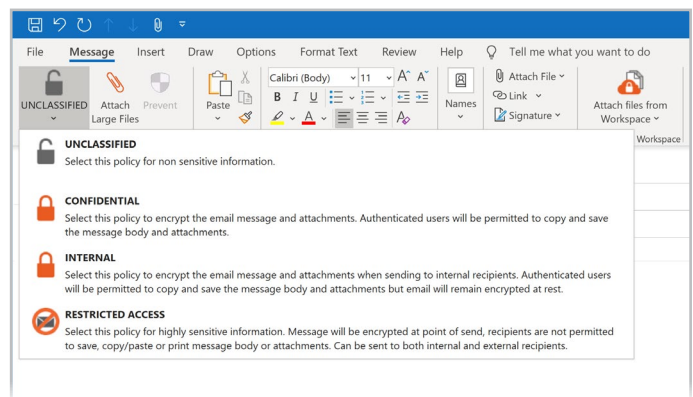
File Message Insert Draw Options Format Text Review Help Tell me what you want to do

UNCLASSIFIED
Attach Large Files
Prevent
Paste
Calibri (Body) 11
B I U
Names
Attach File
Link
Signature
Attach files from Workspace
Workspace

UNCLASSIFIED
Select this policy for non sensitive information.

CONFIDENTIAL
Select this policy to encrypt the email message and attachments. Authenticated users will be permitted to copy and save the message body and attachments.

INTERNAL
Select this policy to encrypt the email message and attachments when sending to internal recipients. Authenticated users will be permitted to copy and save the message body and attachments but email will remain encrypted at rest.

RESTRICTED ACCESS
Select this policy for highly sensitive information. Message will be encrypted at point of send, recipients are not permitted to save, copy/paste or print message body or attachments. Can be sent to both internal and external recipients.